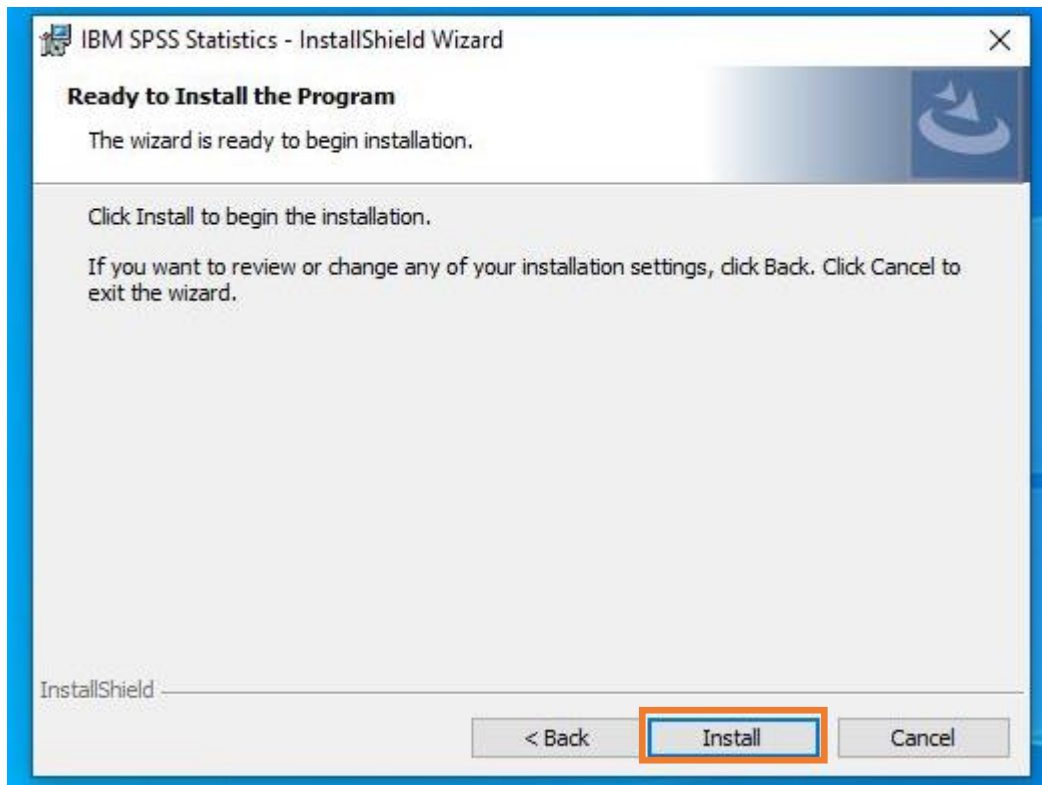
IBM SPSS Statistics - InstallShield Wizard

Ready to Install the Program

The wizard is ready to begin installation.

Click Install to begin the installation.

If you want to review or change any of your installation settings, click Back. Click Cancel to exit the wizard.

InstallShield

< Back

Install

Cancel